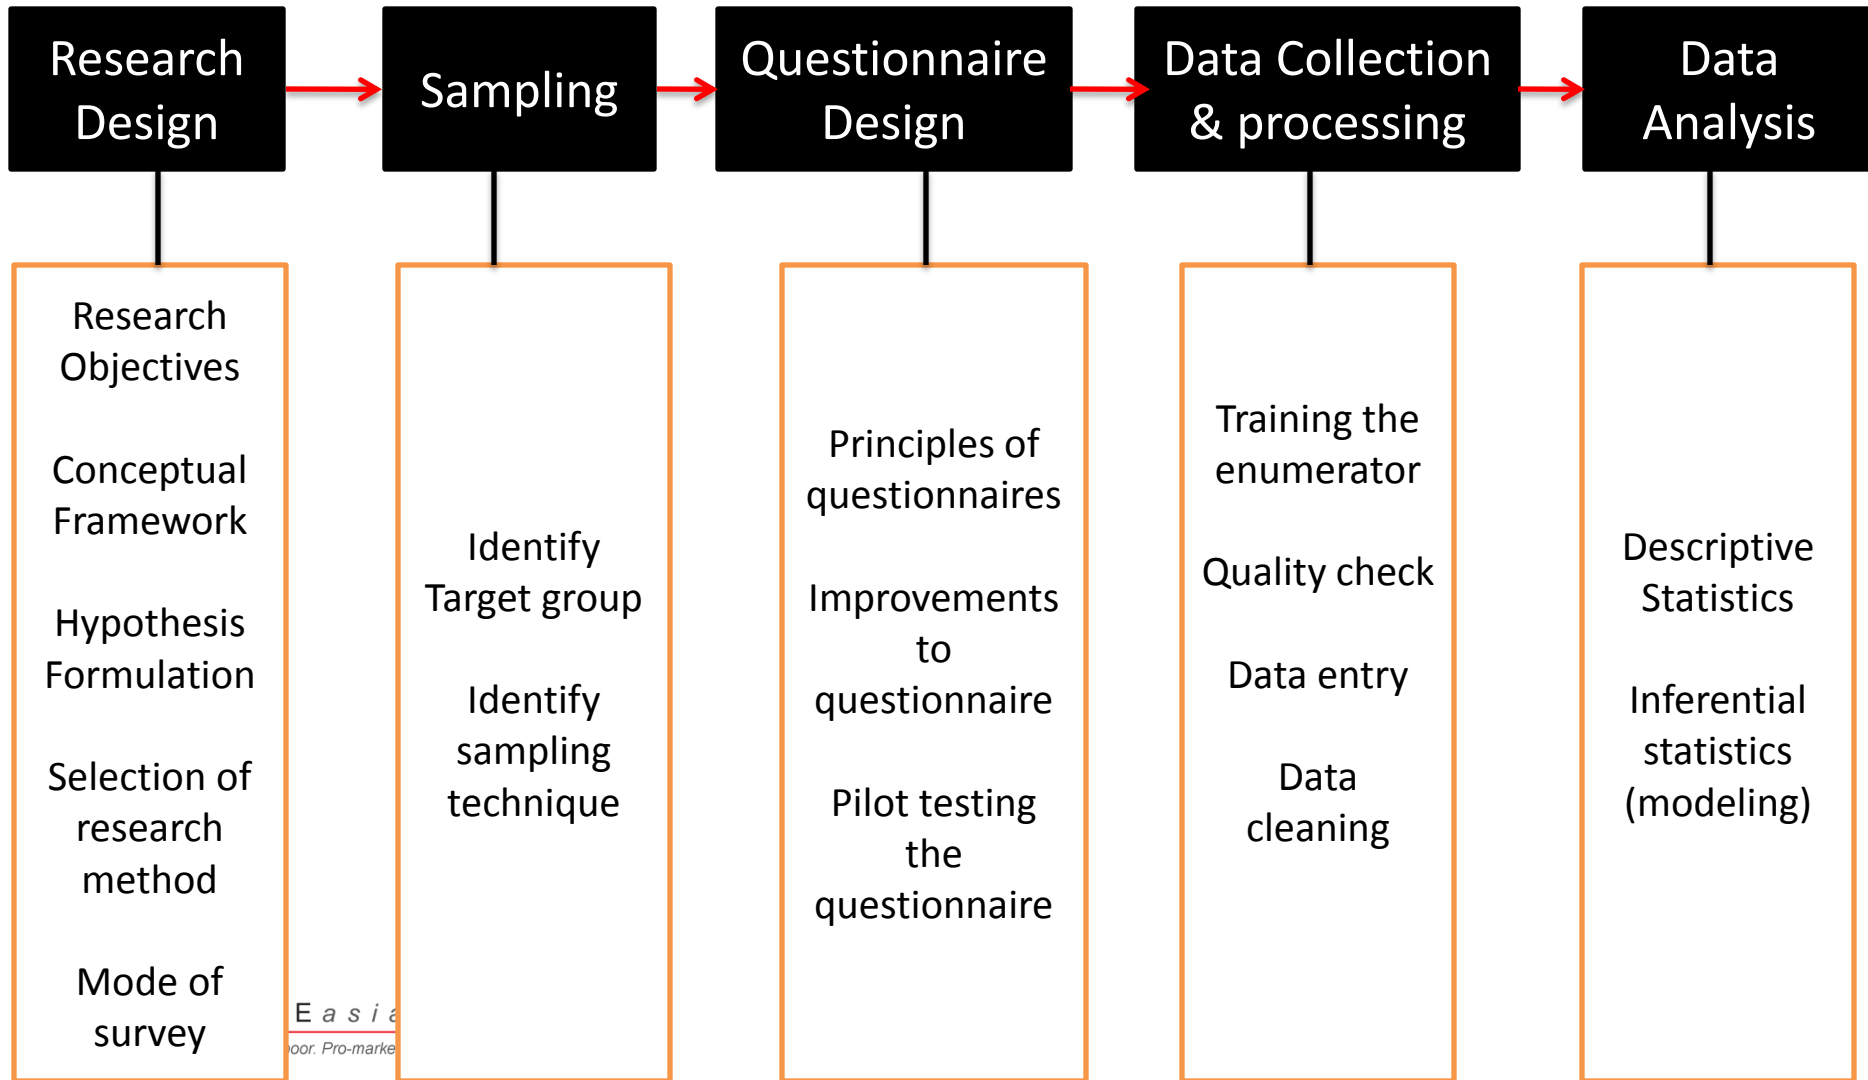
Research Design

Sampling

Questionnaire Design

Data Collection & processing

Data Analysis

Research Objectives

Conceptual Framework

Hypothesis Formulation

Selection of research method

Mode of survey

Identify Target group

Identify sampling technique

Principles of questionnaires

Improvements to questionnaire

Pilot testing the questionnaire

Training the enumerator

Quality check

Data entry

Data cleaning

Descriptive Statistics

Inferential statistics (modeling)

E a s i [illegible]

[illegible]oor. Pro-marke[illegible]